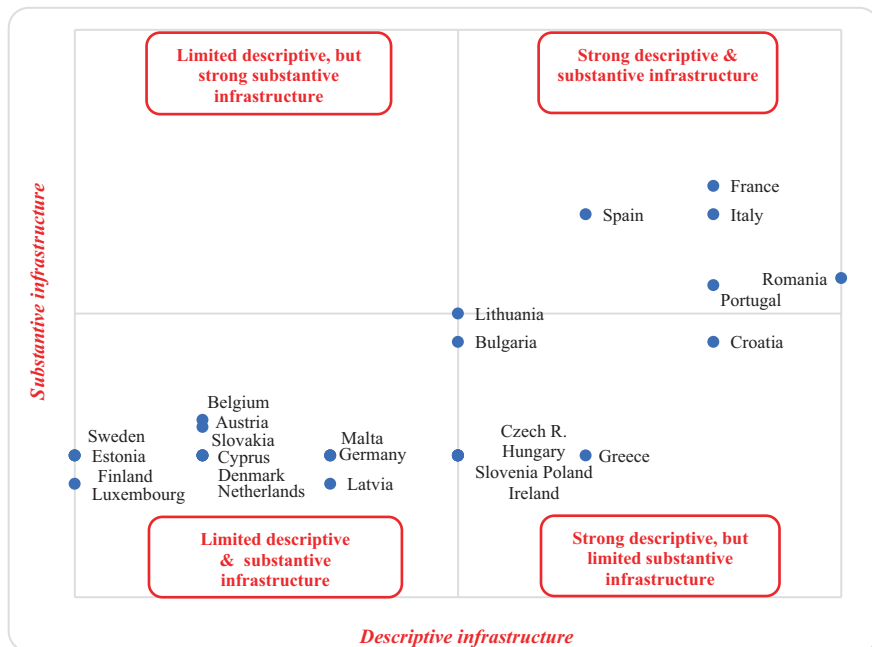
Limited descriptive, but strong substantive infrastructure

Strong descriptive & substantive infrastructure

Substantive infrastructure

France
Spain
Italy
Romania
Portugal
Lithuania
Bulgaria
Croatia
Belgium
Austria
Slovakia
Cyprus
Denmark
Netherlands
Sweden
Estonia
Finland
Luxembourg
Malta
Germany
Latvia
Czech R.
Hungary
Slovenia Poland
Ireland
Greece

Limited descriptive & substantive infrastructure

Strong descriptive, but limited substantive infrastructure

Descriptive infrastructure